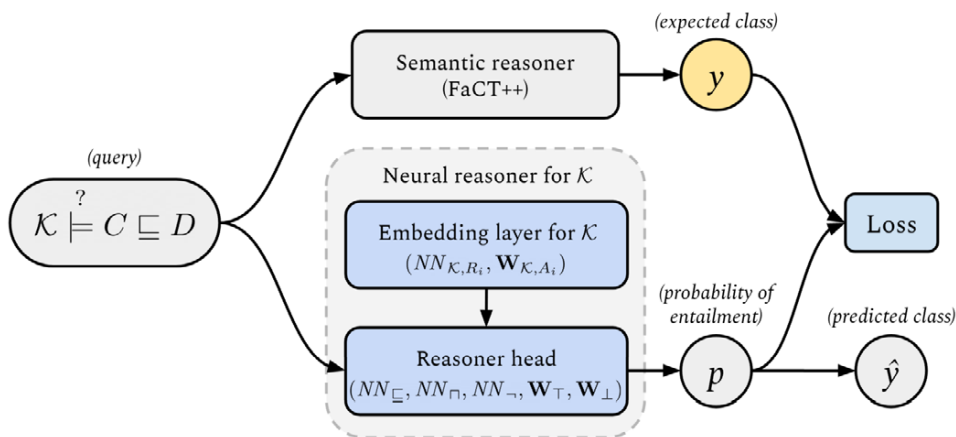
(query)

$\mathcal{K} \overset{?}{\models} C \sqsubseteq D$

Semantic reasoner (FaCT++)

(expected class)

$y$

Neural reasoner for $\mathcal{K}$

Embedding layer for $\mathcal{K}$ $(NN_{\mathcal{K},R_i}, \mathbf{W}_{\mathcal{K},A_i})$

Reasoner head $(NN_{\sqsubseteq}, NN_{\sqcap}, NN_{\neg}, \mathbf{W}_{\top}, \mathbf{W}_{\bot})$

Loss

(probability of entailment)

$p$

(predicted class)

$\hat{y}$